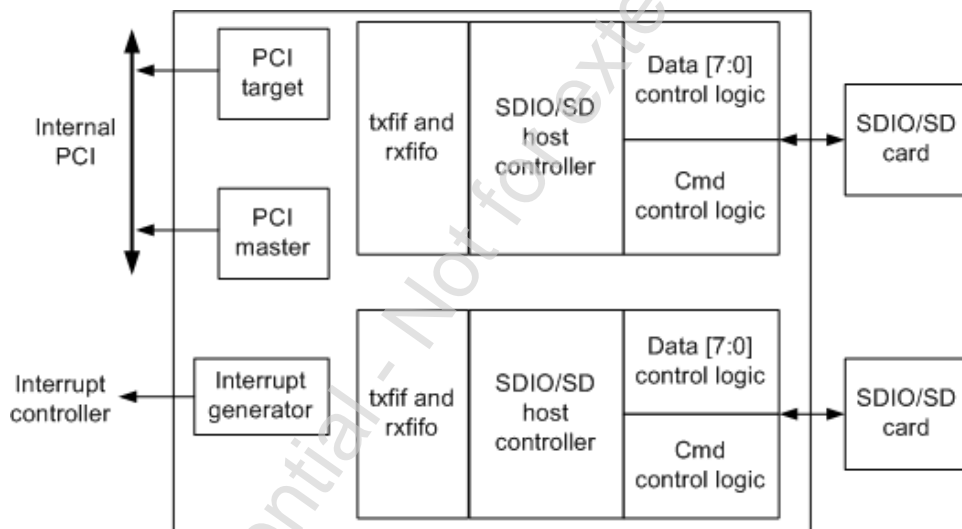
Internal PCI

PCI target

PCI master

txfif and rxfifo

SDIO/SD host controller

Data [7:0] control logic

Cmd control logic

SDIO/SD card

Interrupt controller

Interrupt generator

txfif and rxfifo

SDIO/SD host controller

Data [7:0] control logic

Cmd control logic

SDIO/SD card

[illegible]ntial - Not for exte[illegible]